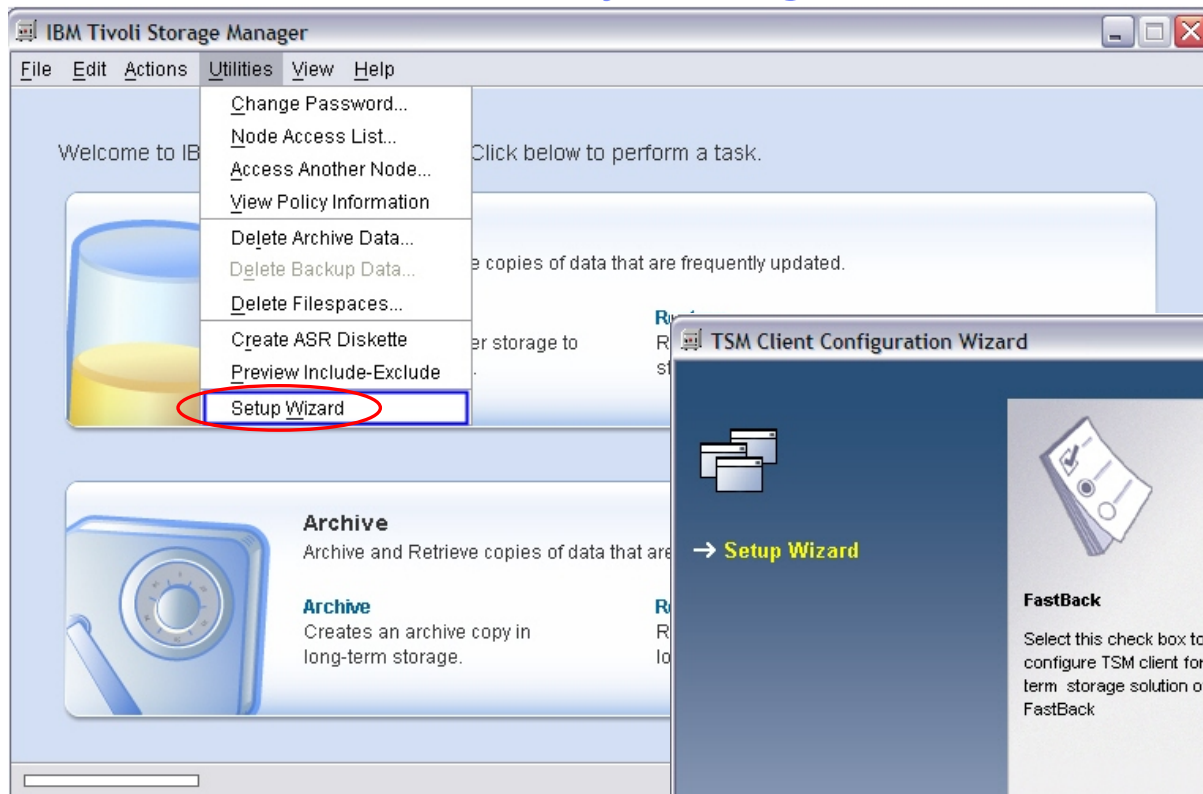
IBM Tivoli Storage Manager

File Edit Actions Utilities View Help

Change Password...
Node Access List...
Access Another Node...
View Policy Information
Delete Archive Data...
Delete Backup Data...
Delete Filespaces...
Create ASR Diskette
Preview Include-Exclude
Setup Wizard

Welcome to IB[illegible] Click below to perform a task.

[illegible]e copies of data that are frequently updated.

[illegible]er storage to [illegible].

R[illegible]
R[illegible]
st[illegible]

Archive
Archive and Retrieve copies of data that are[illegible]

Archive
Creates an archive copy in long-term storage.

R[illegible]
R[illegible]
lo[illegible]

TSM Client Configuration Wizard

→ Setup Wizard

FastBack

Select this check box to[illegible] configure TSM client for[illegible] term storage solution o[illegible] FastBack